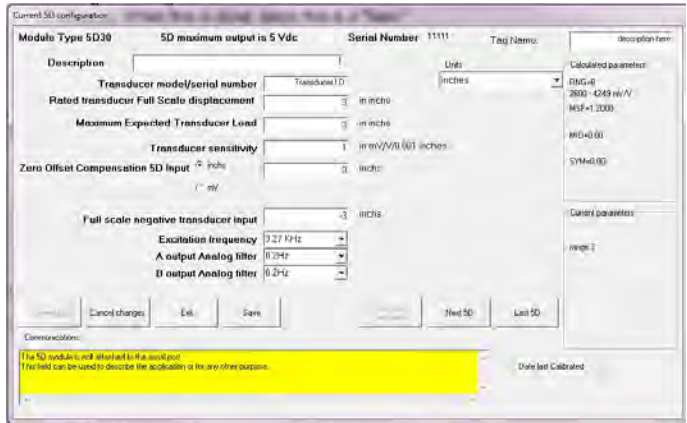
Current 5D configuration

Module Type 5D30

5D maximum output is 5 Vdc

Serial Number 11111

Tag Name:

description here

Description

Units

inches

Calculated parameters

Transducer model/serial number

Transducer I.D

RNG=8

2600 - 4249 mV/V

MSF=1.2000

Rated transducer Full Scale displacement

3

in inchs

Maximum Expected Transducer Load

3

in inchs

MID=0.00

Transducer sensitivity

1

in mV/V/0.001 inches

SYM=0.00

Zero Offset Compensation 5D Input

inchs

mV

0

inchs

Full scale negative transducer input

-3

inchs

Current parameters

Excitation frequency

3.27 KHz

range 2

A output Analog filter

0.2Hz

B output Analog filter

0.2Hz

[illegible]

Cancel changes

Exit

Save

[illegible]

Next 5D

Last 5D

Communications:

The 5D module is not attached to the assembly.
This field can be used to describe the application or for any other purpose.

Date last Calibrated